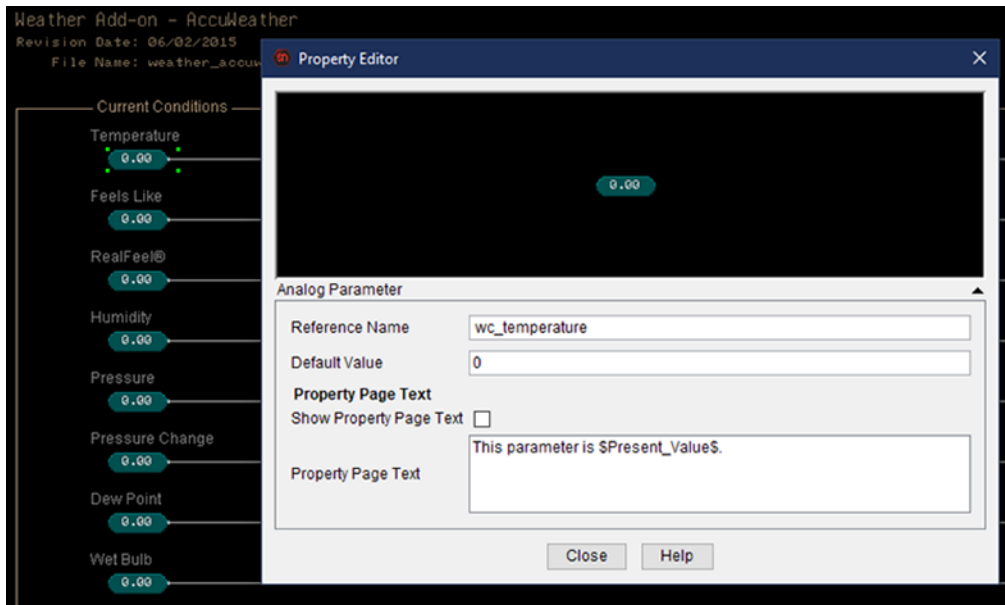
Weather Add-on - AccuWeather
Revision Date: 06/02/2015
File Name: weather_accu

Current Conditions
Temperature
0.00
Feels Like
0.00
RealFeel®
0.00
Humidity
0.00
Pressure
0.00
Pressure Change
0.00
Dew Point
0.00
Wet Bulb
0.00

Property Editor

0.00

Analog Parameter

| Reference Name | wc_temperature |
|---|---|
| Default Value | 0 |

Property Page Text
Show Property Page Text
Property Page Text
This parameter is $Present_Value$.

Close
Help